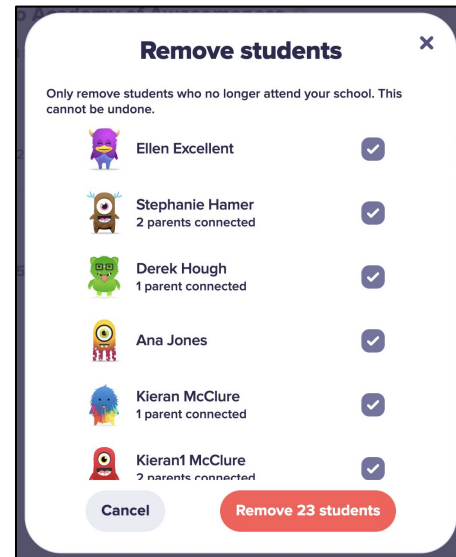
Remove students

×

Only remove students who no longer attend your school. This cannot be undone.

Ellen Excellent

Stephanie Hamer
2 parents connected

Derek Hough
1 parent connected

Ana Jones

Kieran McClure
1 parent connected

Kieran1 McClure
2 parents connected

Cancel

Remove 23 students